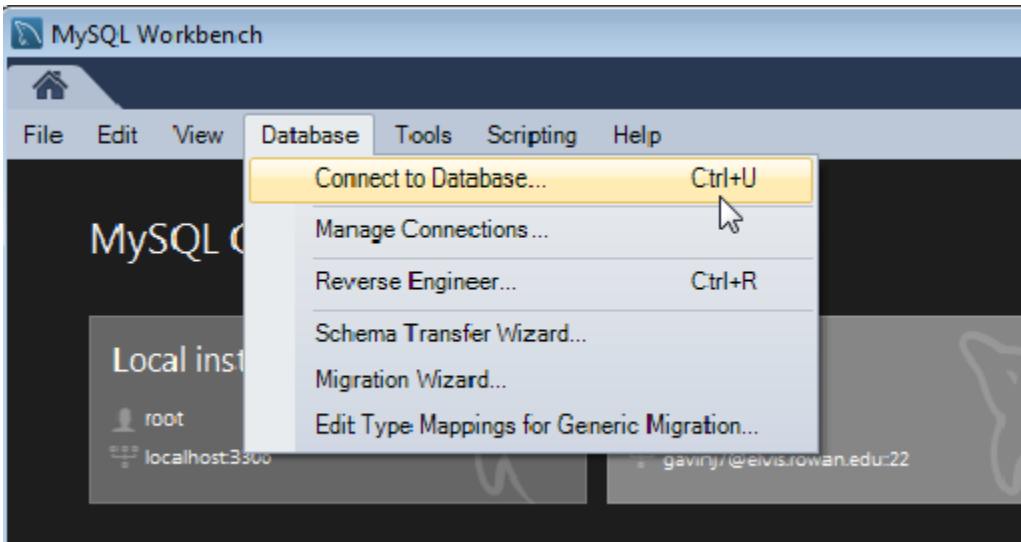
MySQL Workbench

File Edit View Database Tools Scripting Help

Connect to Database... Ctrl+U
Manage Connections...
Reverse Engineer... Ctrl+R
Schema Transfer Wizard...
Migration Wizard...
Edit Type Mappings for Generic Migration...

MySQL C

Local inst
root
localhost:3306

gavinj7@elvis.rowan.edu:22